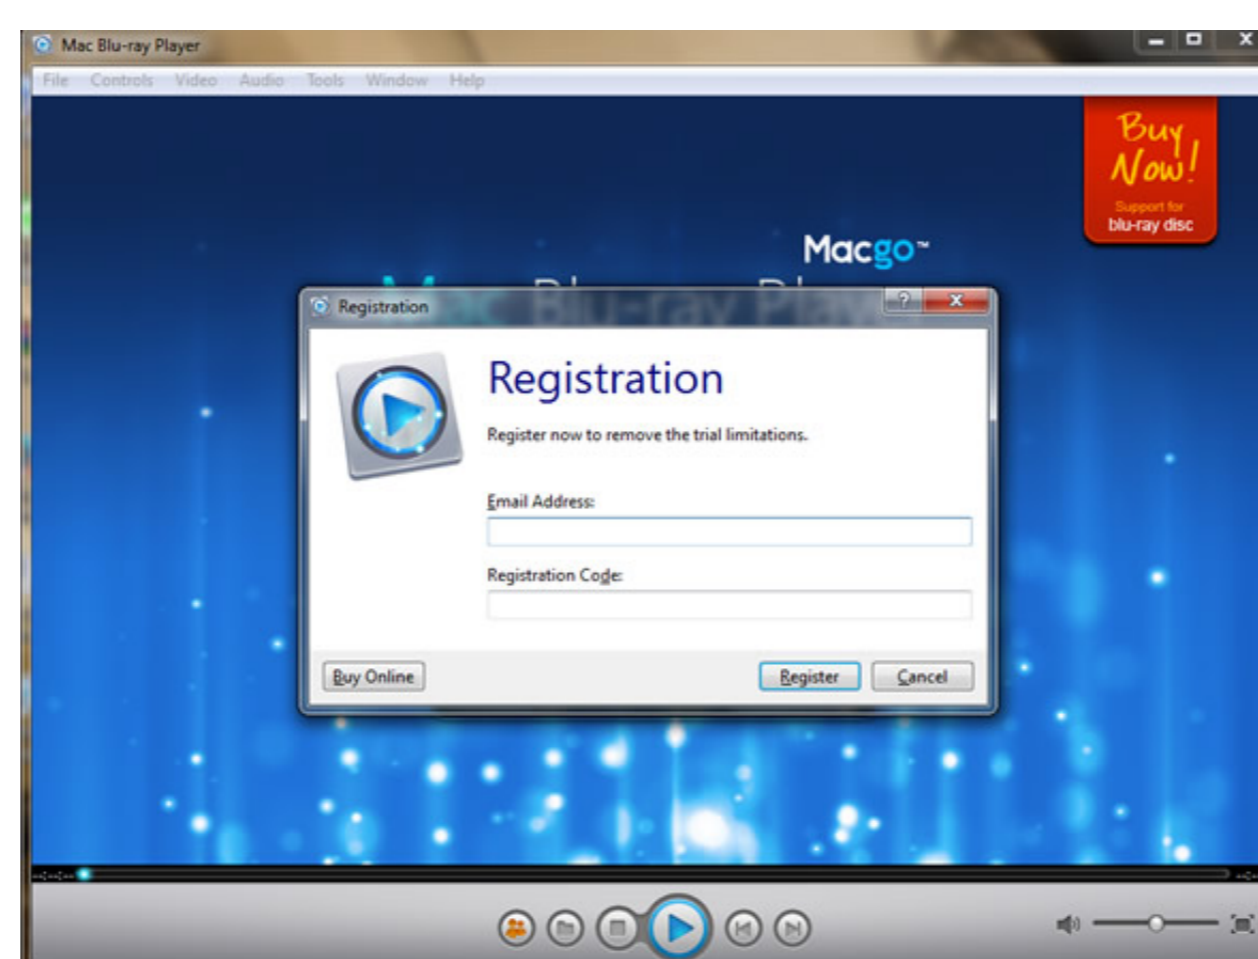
Mac Blu-ray Player

File Controls Video Audio Tools Window Help

Buy Now!
Support for
blu-ray disc

Macgo™

Registration

Registration

Register now to remove the trial limitations.

Email Address:

Registration Code:

Buy Online

Register

Cancel